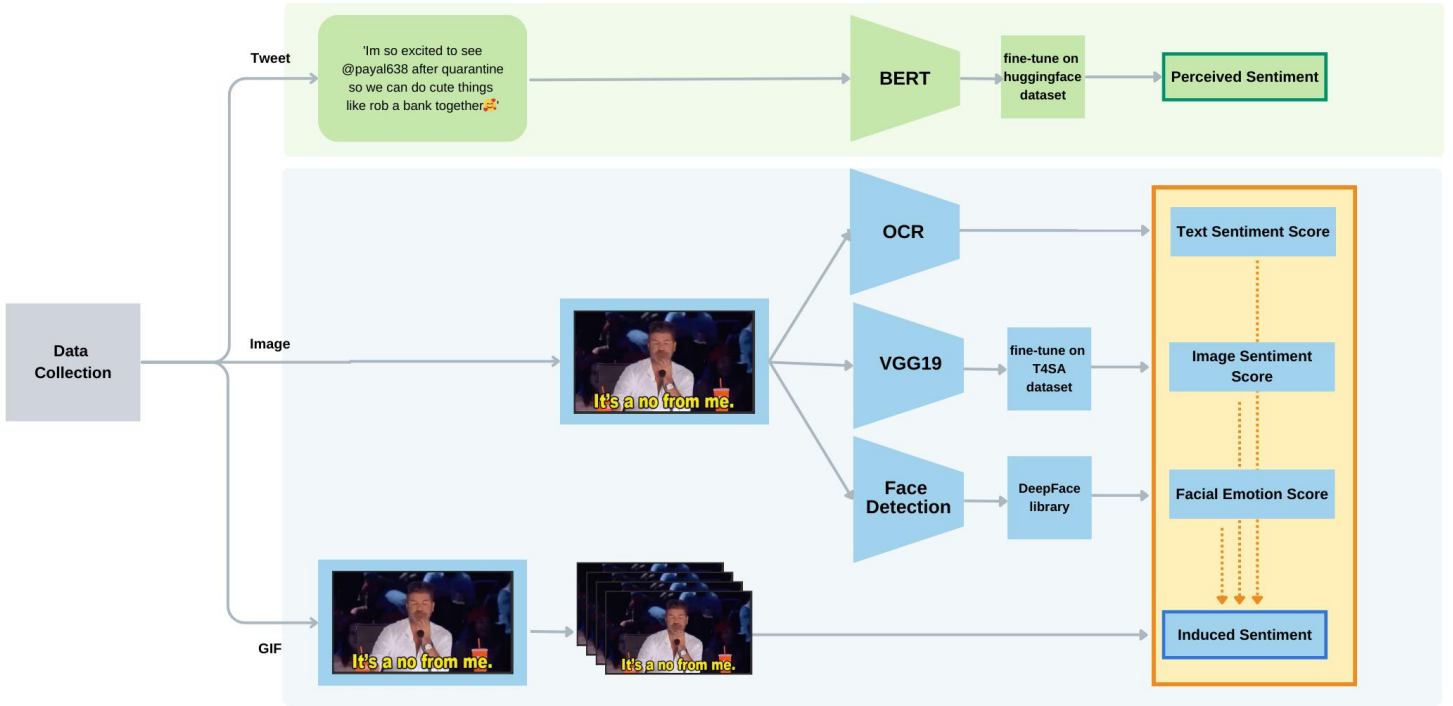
Tweet

'Im so excited to see @payal638 after quarantine so we can do cute things like rob a bank together🥳'

BERT

fine-tune on huggingface dataset

Perceived Sentiment

Data Collection

Image

It's a no from me.

OCR

VGG19

fine-tune on T4SA dataset

Face Detection

DeepFace library

Text Sentiment Score

Image Sentiment Score

Facial Emotion Score

Induced Sentiment

GIF

It's a no from me.

It's a no from me.